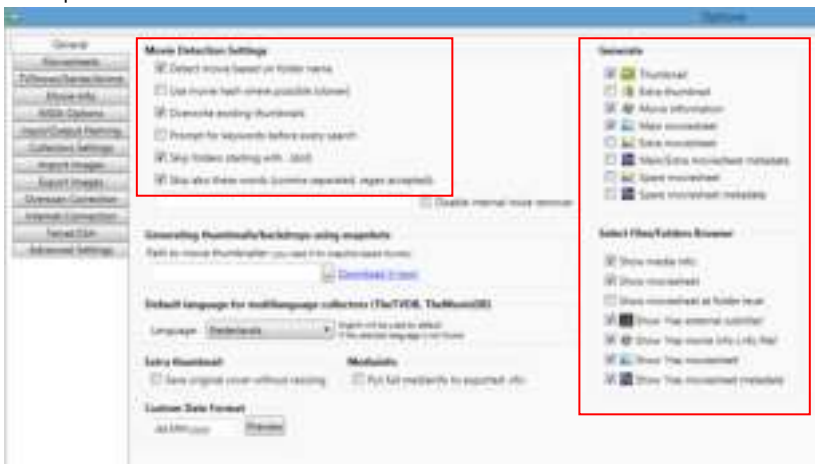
Options

General
Movesheets
TVShows/Series/Anime
Movie Info
MSDA Options
Input/Output Naming
Collectors Settings
Import Images
Export Images
Overseas Connection
Internals Connection
Telnet/SSH
Advanced Settings

Movie Detection Settings
Detect movie based on folder name
Use movie hash where possible (slower)
Overwrite existing thumbnails
Prompt for keywords before every search
Skip folders starting with: (dot)
Skip also these words (comma separated, regex accepted)

Disable internal movie remover

Generating thumbnails/backdrops using snapshots
Path to movie thumbnailer (you need it to snapshot-based thumbs)
Download it now

Default language for multilanguage collectors (TheTVDB, TheMovieDB)
Language: Nederlands

Extra thumbnail
Save original cover without resizing

Mediainfo
Put full mediainfo to exported .nfo

Custom Date Format
dd.MM.yyyy Preview

Generate
Thumbnail
Extra thumbnail
Movie information
Main moviesheet
Extra moviesheet
Main/Extra moviesheet metadata
Spare moviesheet
Spare moviesheet metadata

Select Files/Folders Browser
Show media info
Show moviesheet
Show moviesheet at folder level
Show 'Has external subtitles'
Show 'Has movie info (.nfo file)'
Show 'Has moviesheet'
Show 'Has moviesheet metadata'